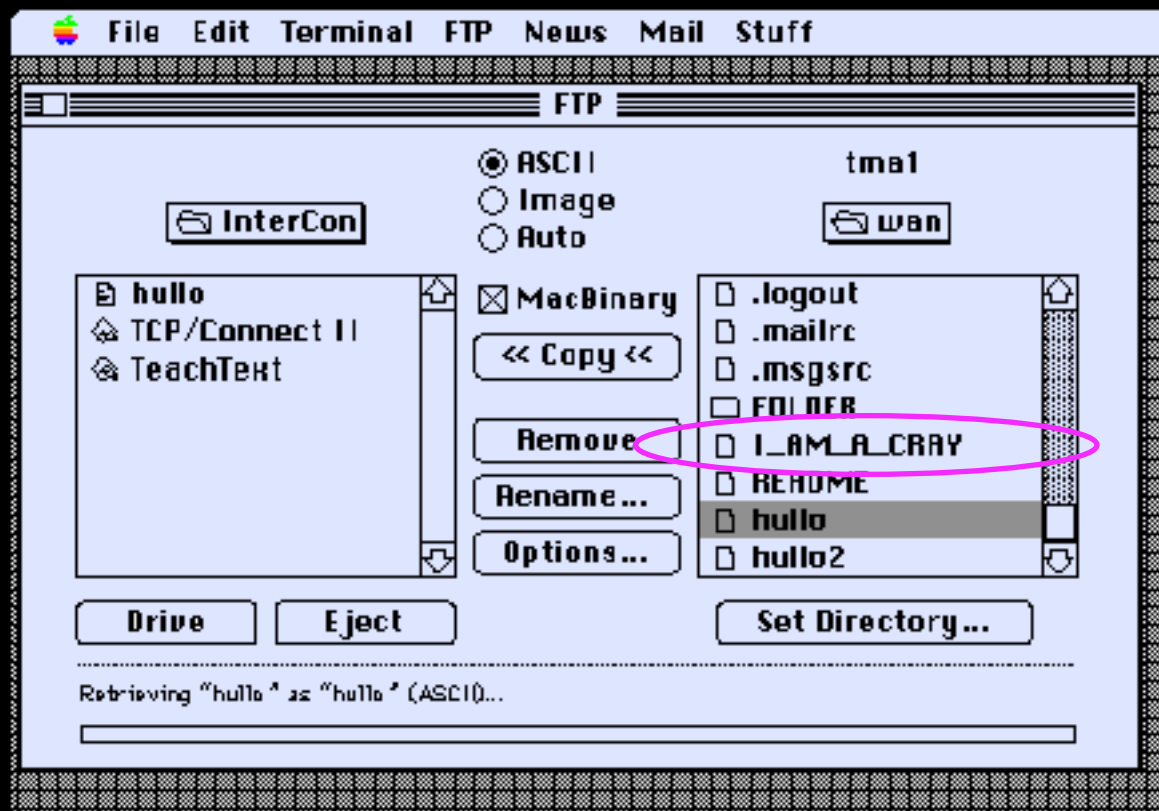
File Edit Terminal FTP News Mail Stuff

FTP

ASCII
Image
Auto

tma1

InterCon

wan

hullo
TCP/Connect II
TeachText

MacBinary

<< Copy <<

Remove

Rename...

Options...

.logout
.mailrc
.msgsrc
FOLDER
I_AM_A_CRAY
README
hullo
hullo2

Drive

Eject

Set Directory...

Retrieving "hullo" as "hullo" (ASCII)...